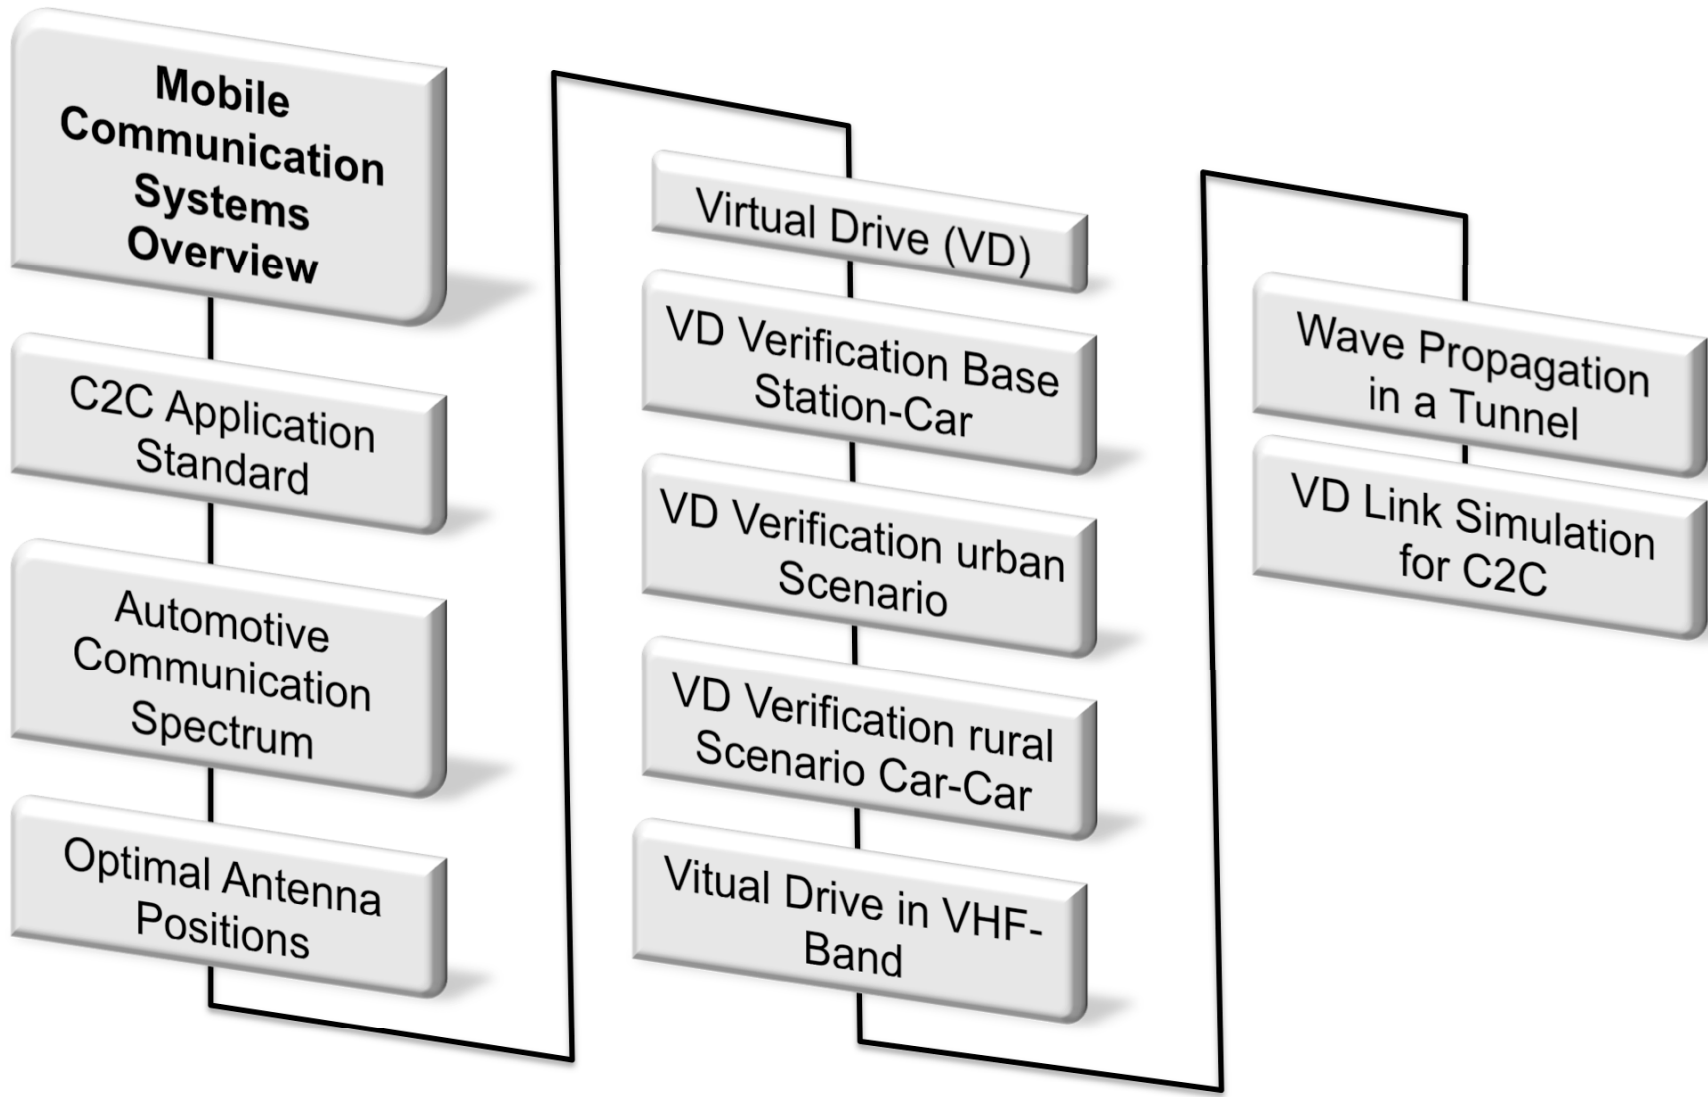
Mobile Communication Systems Overview

C2C Application Standard

Automotive Communication Spectrum

Optimal Antenna Positions

Virtual Drive (VD)

VD Verification Base Station-Car

VD Verification urban Scenario

VD Verification rural Scenario Car-Car

Vitual Drive in VHF-Band

Wave Propagation in a Tunnel

VD Link Simulation for C2C